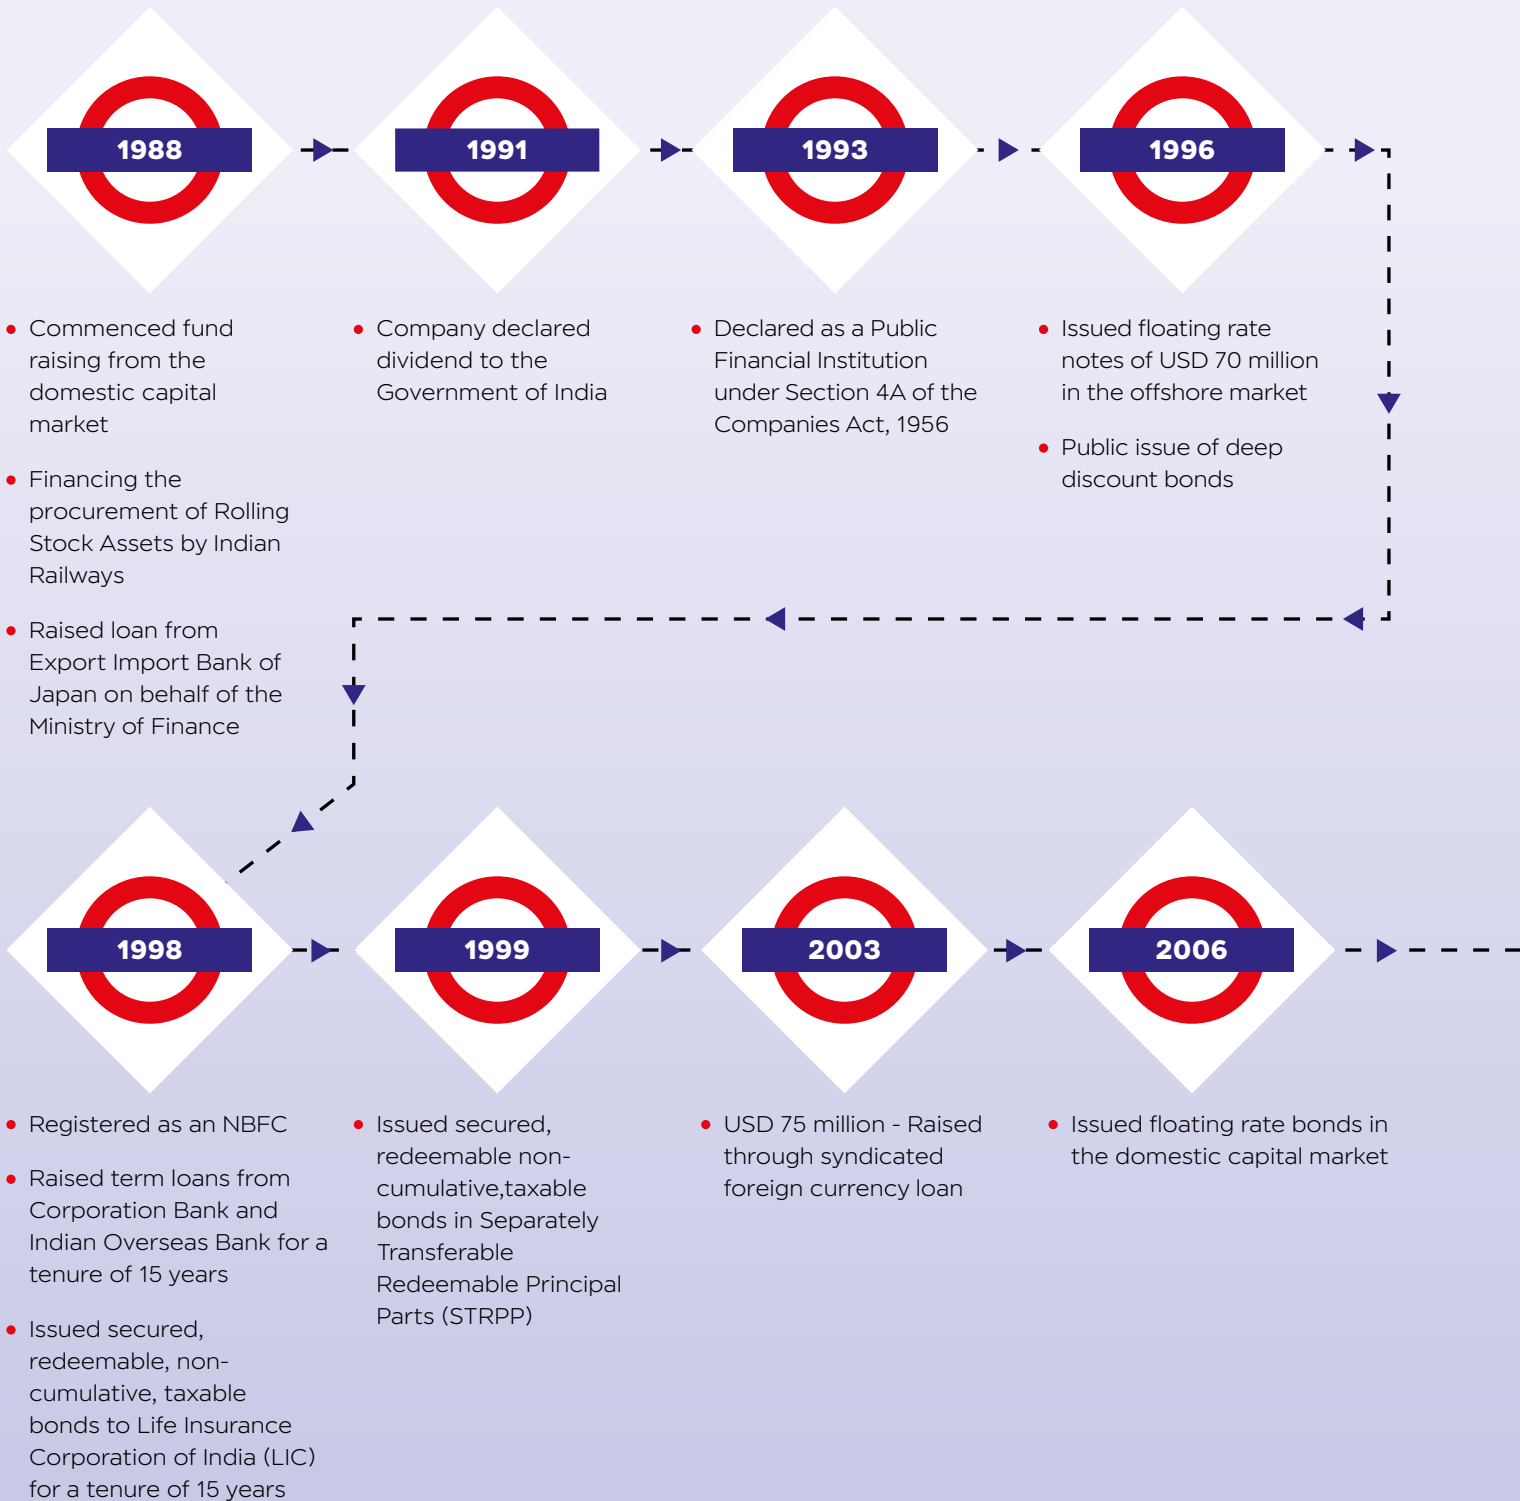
1988

• Commenced fund raising from the domestic capital market

• Financing the procurement of Rolling Stock Assets by Indian Railways

• Raised loan from Export Import Bank of Japan on behalf of the Ministry of Finance

1991

• Company declared dividend to the Government of India

1993

• Declared as a Public Financial Institution under Section 4A of the Companies Act, 1956

1996

• Issued floating rate notes of USD 70 million in the offshore market

• Public issue of deep discount bonds

1998

• Registered as an NBFC

• Raised term loans from Corporation Bank and Indian Overseas Bank for a tenure of 15 years

• Issued secured, redeemable, non-cumulative, taxable bonds to Life Insurance Corporation of India (LIC) for a tenure of 15 years

1999

• Issued secured, redeemable non-cumulative,taxable bonds in Separately Transferable Redeemable Principal Parts (STRPP)

2003

• USD 75 million - Raised through syndicated foreign currency loan

2006

• Issued floating rate bonds in the domestic capital market